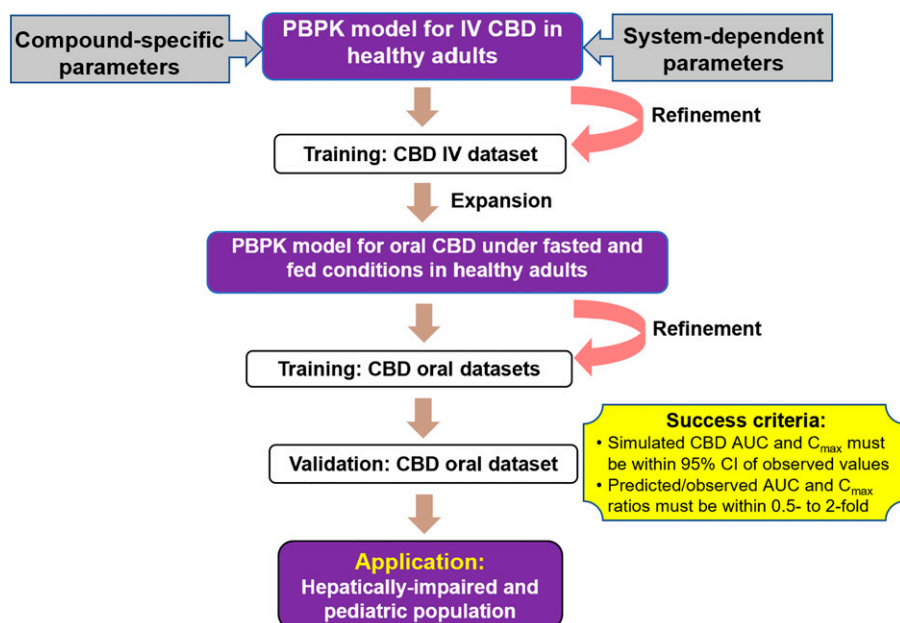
Compound-specific parameters

PBPK model for IV CBD in healthy adults

System-dependent parameters

Refinement

Training: CBD IV dataset

Expansion

PBPK model for oral CBD under fasted and fed conditions in healthy adults

Refinement

Training: CBD oral datasets

Success criteria:
• Simulated CBD AUC and $C_{max}$ must be within 95% CI of observed values
• Predicted/observed AUC and $C_{max}$ ratios must be within 0.5- to 2-fold

Validation: CBD oral dataset

Application:
Hepatically-impaired and pediatric population